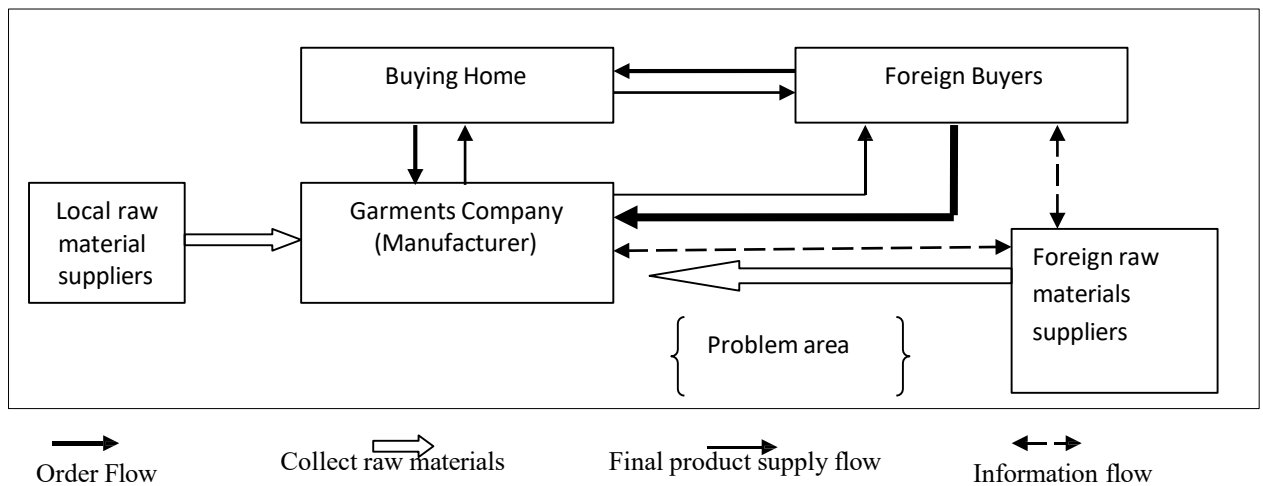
Buying Home

Foreign Buyers

Local raw material suppliers

Garments Company (Manufacturer)

Foreign raw materials suppliers

Problem area

Order Flow

Collect raw materials

Final product supply flow

Information flow